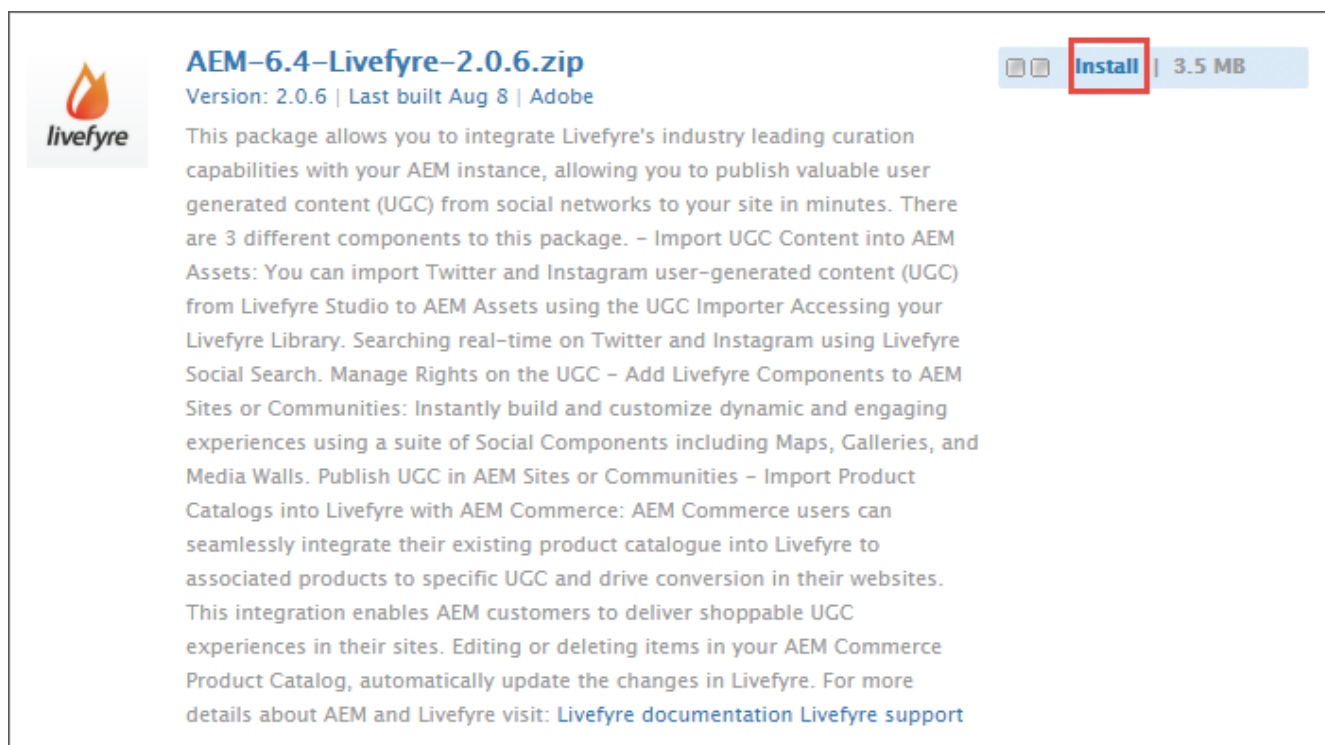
livefyre

AEM-6.4-Livefyre-2.0.6.zip

Version: 2.0.6 | Last built Aug 8 | Adobe

Install | 3.5 MB

This package allows you to integrate Livefyre's industry leading curation capabilities with your AEM instance, allowing you to publish valuable user generated content (UGC) from social networks to your site in minutes. There are 3 different components to this package. - Import UGC Content into AEM Assets: You can import Twitter and Instagram user-generated content (UGC) from Livefyre Studio to AEM Assets using the UGC Importer Accessing your Livefyre Library. Searching real-time on Twitter and Instagram using Livefyre Social Search. Manage Rights on the UGC - Add Livefyre Components to AEM Sites or Communities: Instantly build and customize dynamic and engaging experiences using a suite of Social Components including Maps, Galleries, and Media Walls. Publish UGC in AEM Sites or Communities - Import Product Catalogs into Livefyre with AEM Commerce: AEM Commerce users can seamlessly integrate their existing product catalogue into Livefyre to associated products to specific UGC and drive conversion in their websites. This integration enables AEM customers to deliver shoppable UGC experiences in their sites. Editing or deleting items in your AEM Commerce Product Catalog, automatically update the changes in Livefyre. For more details about AEM and Livefyre visit: Livefyre documentation Livefyre support